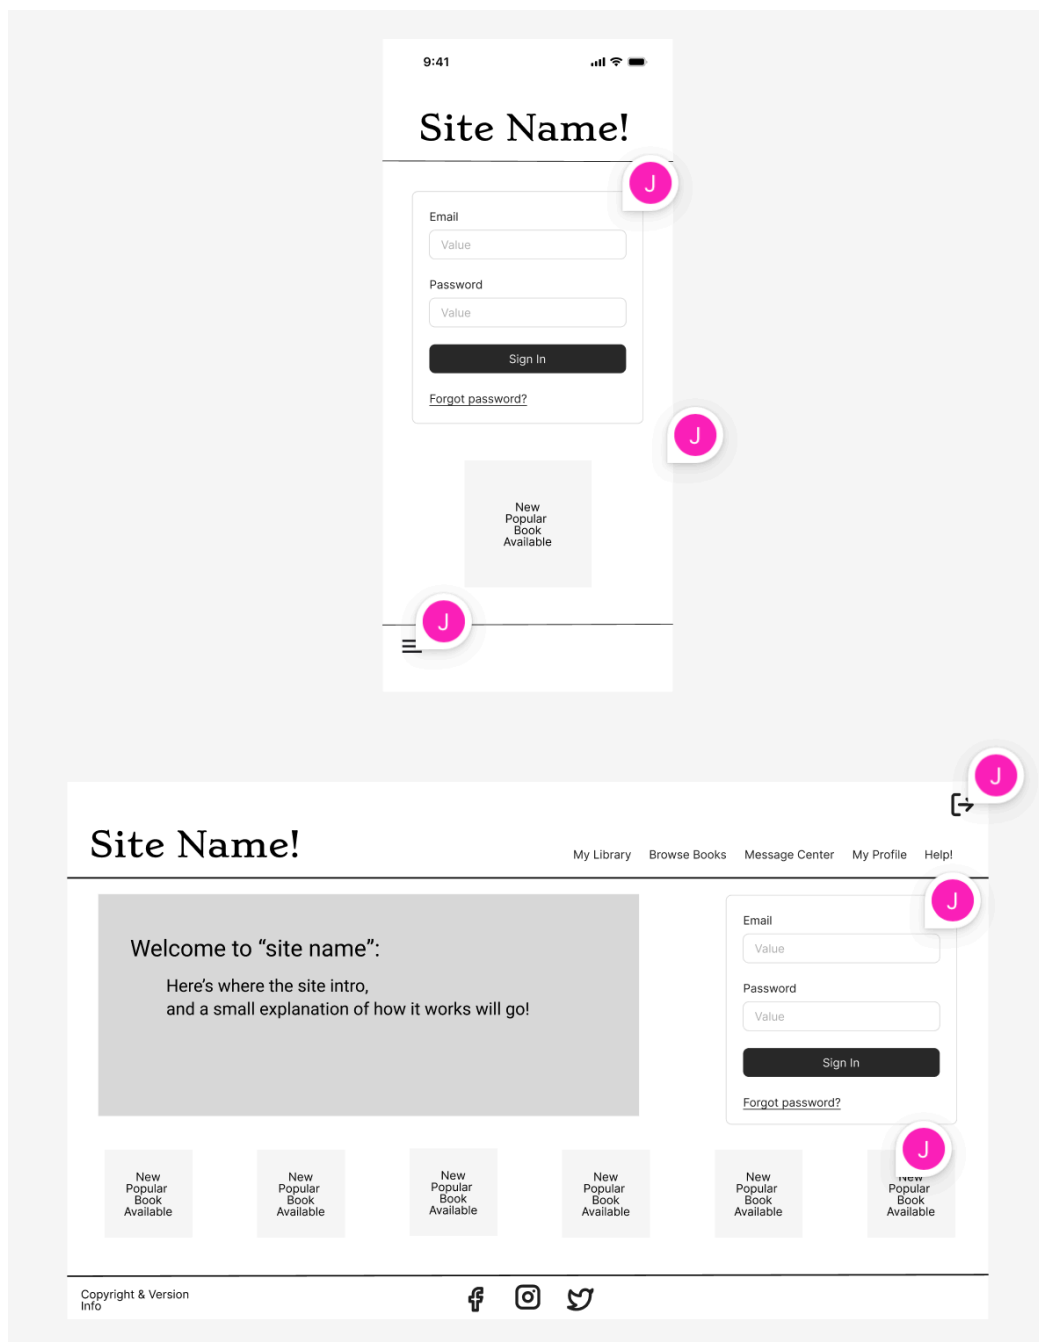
9:41

Site Name!

J

Email

Value

Password

Value

Sign In

Forgot password?

J

New Popular Book Available

J

J

Site Name!

My Library Browse Books Message Center My Profile Help!

J

Welcome to “site name”:

Here’s where the site intro, and a small explanation of how it works will go!

Email

Value

Password

Value

Sign In

Forgot password?

J

New Popular Book Available

New Popular Book Available

New Popular Book Available

New Popular Book Available

New Popular Book Available

New Popular Book Available

Copyright & Version Info